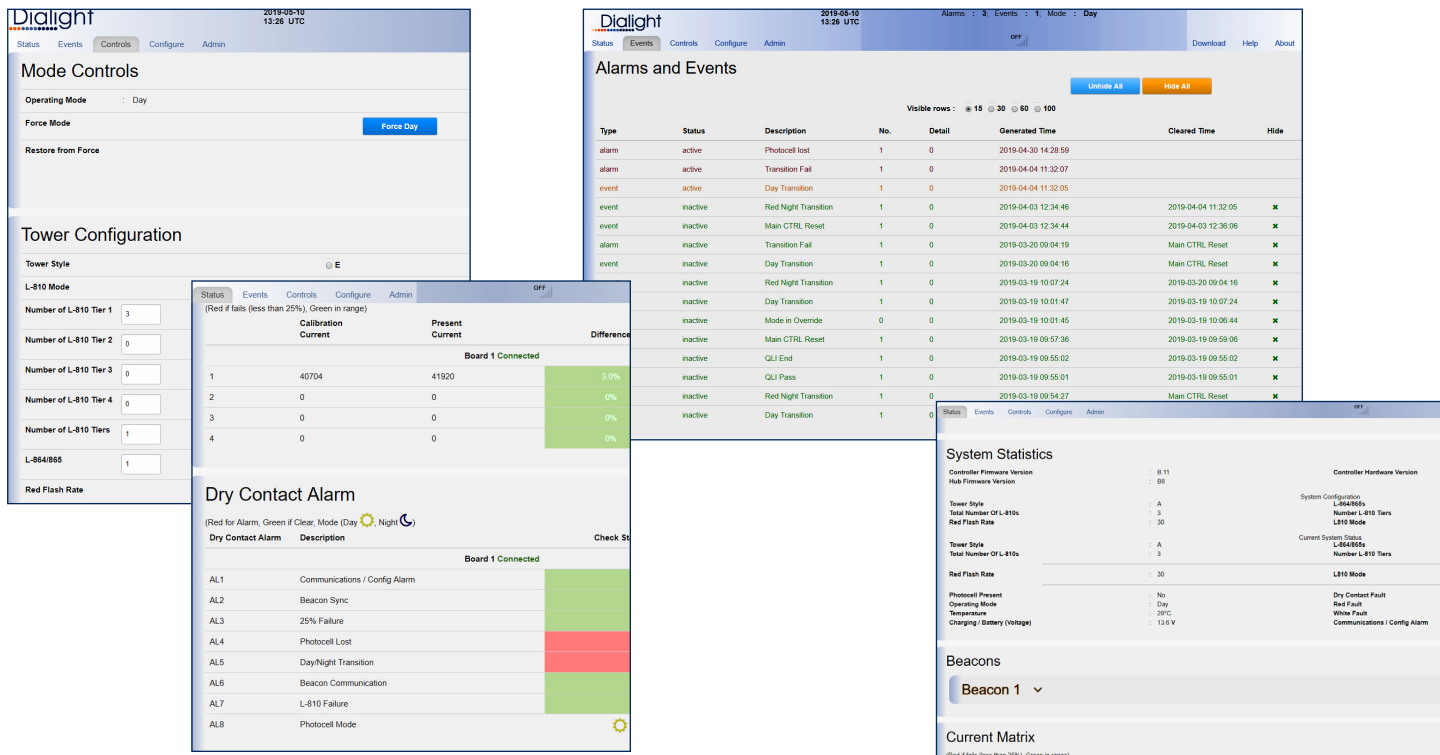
Dialight
2019-05-10
13:26 UTC

Status Events Controls Configure Admin

Mode Controls

Operating Mode : Day
Force Mode
Force Day
Restore from Force

Tower Configuration

Tower Style
E
L-810 Mode
Number of L-810 Tier 1 3
Number of L-810 Tier 2 0
Number of L-810 Tier 3 0
Number of L-810 Tier 4 0
Number of L-810 Tiers 1
L-864/865 1
Red Flash Rate

Status Events Controls Configure Admin
OFF
(Red if fails (less than 25%), Green in range)

| | Calibration Current | Present Current | Difference |
|---|---|---|---|
| | Board 1 Connected | | |
| 1 | 40704 | 41920 | 3.0% |
| 2 | 0 | 0 | 0% |
| 3 | 0 | 0 | 0% |
| 4 | 0 | 0 | 0% |

Dry Contact Alarm

(Red for Alarm, Green if Clear, Mode (Day, Night)

| Dry Contact Alarm | Description | Check St |
|---|---|---|
| | Board 1 Connected | |
| AL1 | Communications / Config Alarm | |
| AL2 | Beacon Sync | |
| AL3 | 25% Failure | |
| AL4 | Photocell Lost | |
| AL5 | Day/Night Transition | |
| AL6 | Beacon Communication | |
| AL7 | L-810 Failure | |
| AL8 | Photocell Mode | |

Dialight
2019-05-10
13:26 UTC
Alarms : 3, Events : 1, Mode : Day
OFF
Status Events Controls Configure Admin
Download Help About

Alarms and Events

Unhide All Hide All

Visible rows : 15 30 60 100

| Type | Status | Description | No. | Detail | Generated Time | Cleared Time | Hide |
|---|---|---|---|---|---|---|---|
| alarm | active | Photocell lost | 1 | 0 | 2019-04-30 14:28:59 | | |
| alarm | active | Transition Fail | 1 | 0 | 2019-04-04 11:32:07 | | |
| event | active | Day Transition | 1 | 0 | 2019-04-04 11:32:05 | | |
| event | inactive | Red Night Transition | 1 | 0 | 2019-04-03 12:34:46 | 2019-04-04 11:32:05 | ✖ |
| event | inactive | Main CTRL Reset | 1 | 0 | 2019-04-03 12:34:44 | 2019-04-03 12:36:06 | ✖ |
| alarm | inactive | Transition Fail | 1 | 0 | 2019-03-20 09:04:19 | Main CTRL Reset | ✖ |
| event | inactive | Day Transition | 1 | 0 | 2019-03-20 09:04:16 | Main CTRL Reset | ✖ |
| | inactive | Red Night Transition | 1 | 0 | 2019-03-19 10:07:24 | 2019-03-20 09:04:16 | ✖ |
| | inactive | Day Transition | 1 | 0 | 2019-03-19 10:01:47 | 2019-03-19 10:07:24 | ✖ |
| | inactive | Mode in Override | 0 | 0 | 2019-03-19 10:01:45 | 2019-03-19 10:06:44 | ✖ |
| | inactive | Main CTRL Reset | 1 | 0 | 2019-03-19 09:57:36 | 2019-03-19 09:59:06 | ✖ |
| | inactive | QLI End | 1 | 0 | 2019-03-19 09:55:02 | 2019-03-19 09:55:02 | ✖ |
| | inactive | QLI Pass | 1 | 0 | 2019-03-19 09:55:01 | 2019-03-19 09:55:01 | ✖ |
| | inactive | Red Night Transition | 1 | 0 | 2019-03-19 09:54:27 | Main CTRL Reset | ✖ |
| | inactive | Day Transition | 1 | 0 | | | |

Status Events Controls Configure Admin
OFF

System Statistics

Controller Firmware Version : B.11
Hub Firmware Version : B6
Controller Hardware Version
System Configuration
Tower Style : A
Total Number Of L-810s : 3
Red Flash Rate : 30
L-864/865s
Number L-810 Tiers
L810 Mode
Current System Status
Tower Style : A
Total Number Of L-810s : 3
L-864/865s
Number L-810 Tiers
Red Flash Rate : 30
L810 Mode
Photocell Present : No
Operating Mode : Day
Temperature : 29°C
Charging / Battery (Voltage) : 13.6 V
Dry Contact Fault
Red Fault
White Fault
Communications / Config Alarm

Beacons

Beacon 1

Current Matrix